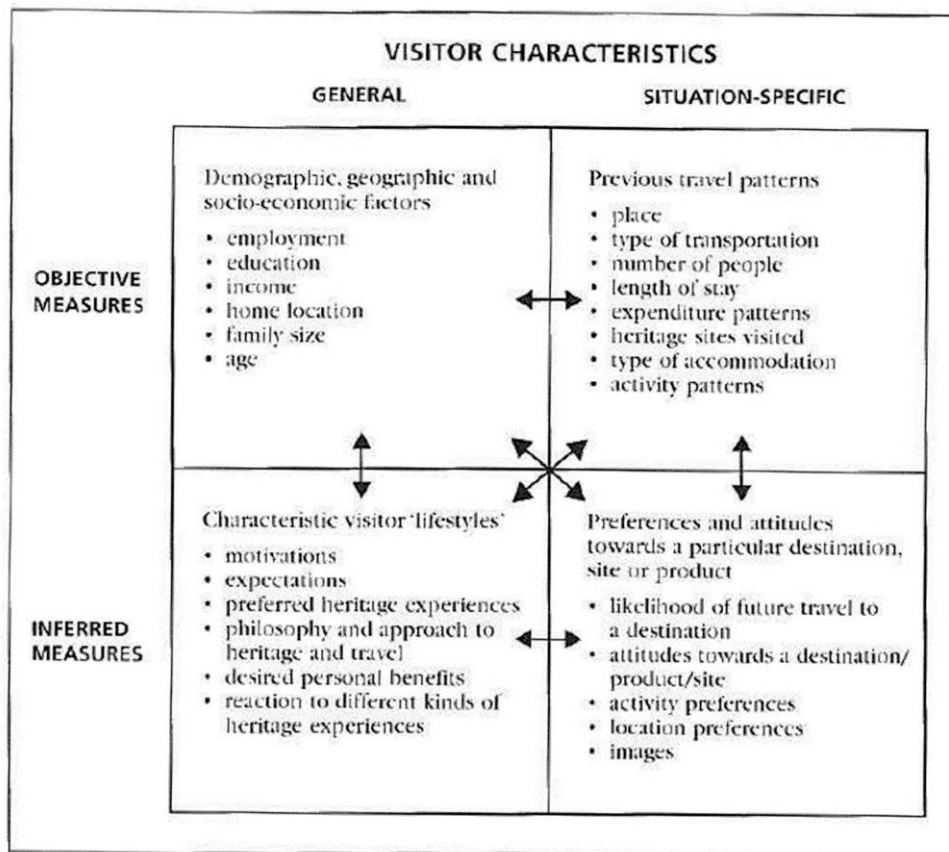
VISITOR CHARACTERISTICS

GENERAL

SITUATION-SPECIFIC

OBJECTIVE MEASURES

Demographic, geographic and socio-economic factors
• employment
• education
• income
• home location
• family size
• age

Previous travel patterns
• place
• type of transportation
• number of people
• length of stay
• expenditure patterns
• heritage sites visited
• type of accommodation
• activity patterns

INFERRED MEASURES

Characteristic visitor 'lifestyles'
• motivations
• expectations
• preferred heritage experiences
• philosophy and approach to heritage and travel
• desired personal benefits
• reaction to different kinds of heritage experiences

Preferences and attitudes towards a particular destination, site or product
• likelihood of future travel to a destination
• attitudes towards a destination/ product/site
• activity preferences
• location preferences
• images